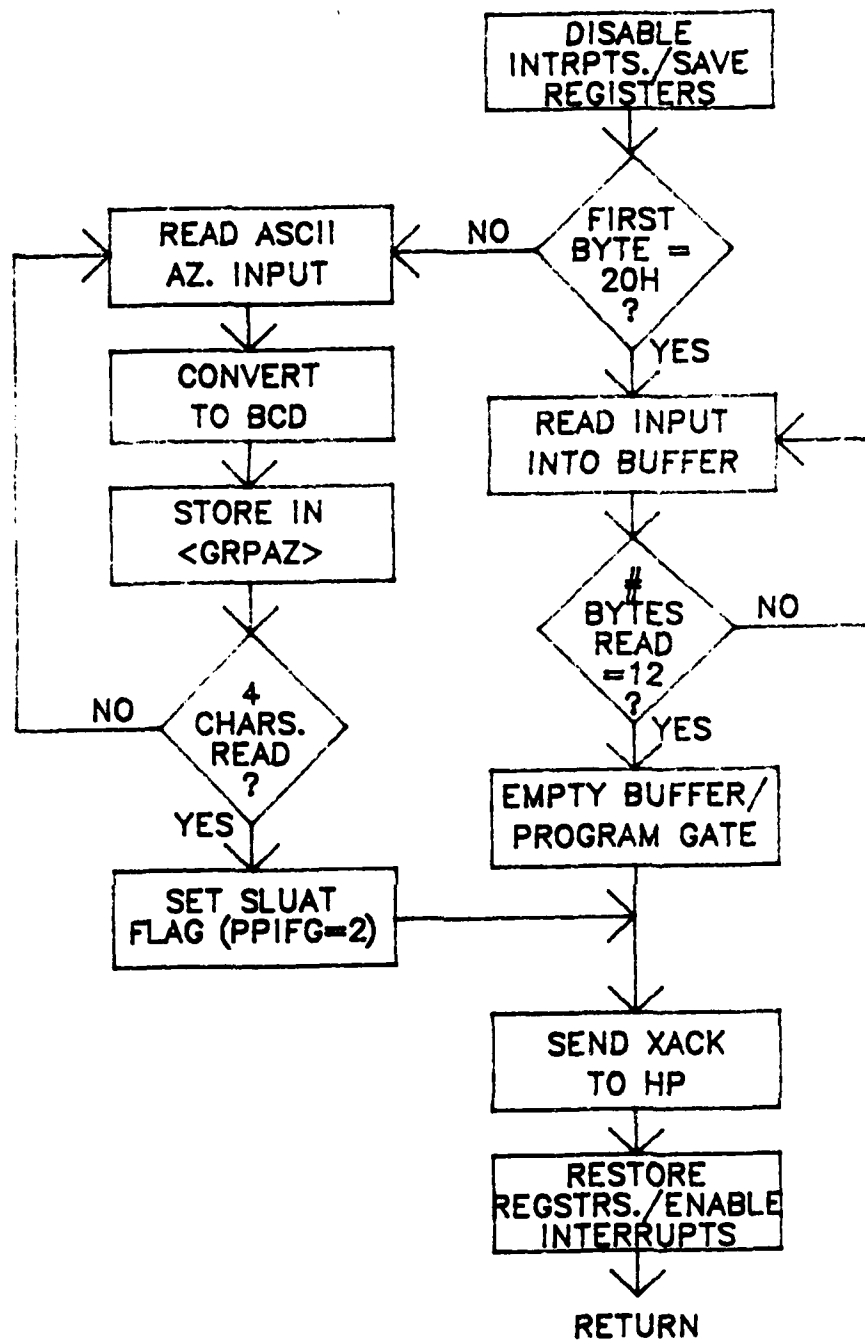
DISABLE INTRPTS./SAVE REGISTERS

FIRST BYTE = 20H ?

NO

READ ASCII AZ. INPUT

YES

CONVERT TO BCD

READ INPUT INTO BUFFER

STORE IN <GRPAZ>

# BYTES READ =12 ?

NO

NO

4 CHARS. READ ?

YES

EMPTY BUFFER/ PROGRAM GATE

YES

SET SLUAT FLAG (PPIFG=2)

SEND XACK TO HP

RESTORE REGSTRS./ENABLE INTERRUPTS

RETURN